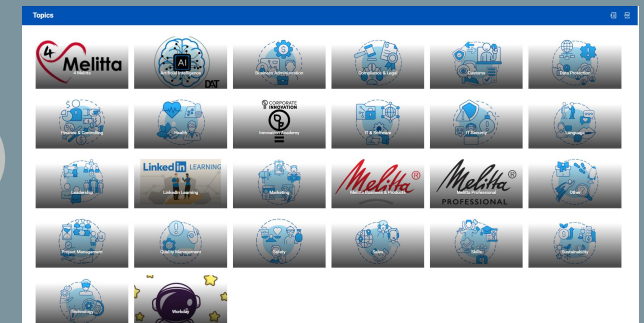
Topics

4
Melitta
4 Melitta

AI
Artificial Intelligence
DAT

Business Administration

Compliance & Legal

Customer

Data Protection

Finance & Controlling

Health

CORPORATE INNOVATION
Innovation Academy

IT & Software

IT Security

Language

Leadership

LinkedIn LEARNING
LinkedIn Learning

Marketing

Melitta
Melitta Products

Melitta
PROFESSIONAL
Melitta Professional

Other

Project Management

Quality Management

Safety

Sales

Skills

Sustainability

Technology

Workday